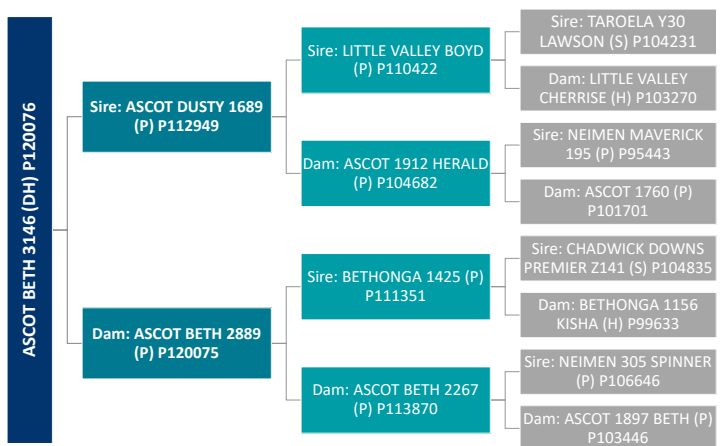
ASCOT BETH 3146 (DH) P120076

Sire: ASCOT DUSTY 1689 (P) P112949

Dam: ASCOT BETH 2889 (P) P120075

Sire: LITTLE VALLEY BOYD (P) P110422

Dam: ASCOT 1912 HERALD (P) P104682

Sire: BETHONGA 1425 (P) P111351

Dam: ASCOT BETH 2267 (P) P113870

Sire: TAROELA Y30 LAWSON (S) P104231

Dam: LITTLE VALLEY CHERRISE (H) P103270

Sire: NEIMEN MAVERICK 195 (P) P95443

Dam: ASCOT 1760 (P) P101701

Sire: CHADWICK DOWNS PREMIER Z141 (S) P104835

Dam: BETHONGA 1156 KISHA (H) P99633

Sire: NEIMEN 305 SPINNER (P) P106646

Dam: ASCOT 1897 BETH (P) P103446